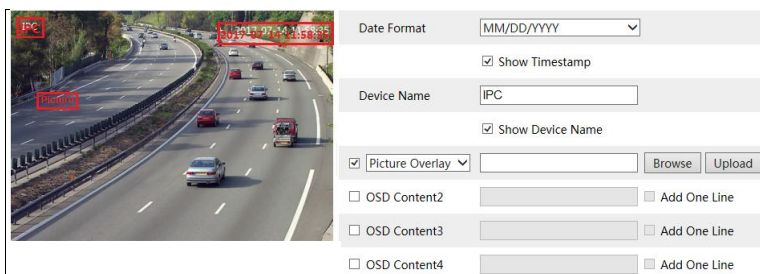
IPC

2017-07-14 11:58:35

Picture

Date Format MM/DD/YYYY

☑ Show Timestamp

Device Name IPC

☑ Show Device Name

☑ Picture Overlay Browse Upload

☐ OSD Content2 ☐ Add One Line

☐ OSD Content3 ☐ Add One Line

☐ OSD Content4 ☐ Add One Line